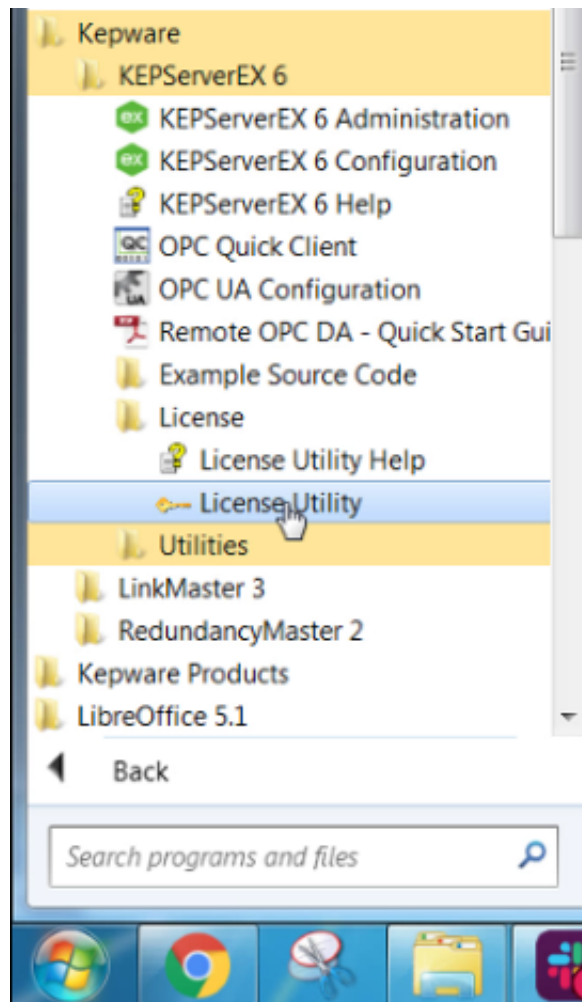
Kepware
KEPServerEX 6
KEPServerEX 6 Administration
KEPServerEX 6 Configuration
KEPServerEX 6 Help
OPC Quick Client
OPC UA Configuration
Remote OPC DA - Quick Start Gui
Example Source Code
License
License Utility Help
License Utility
Utilities
LinkMaster 3
RedundancyMaster 2
Kepware Products
LibreOffice 5.1
Back
Search programs and files